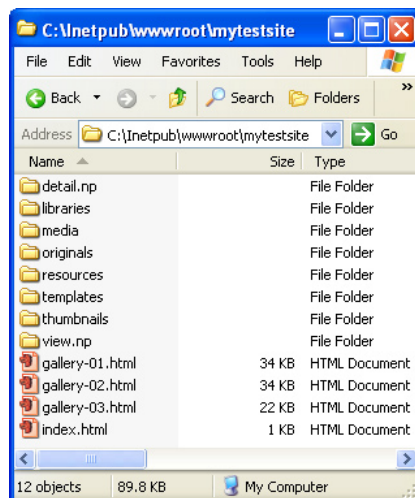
C:\Inetpub\wwwroot\mytestsite

File Edit View Favorites Tools Help

Back Search Folders

Address C:\Inetpub\wwwroot\mytestsite Go

| Name | Size | Type |
|---|---|---|
| detail.np | | File Folder |
| libraries | | File Folder |
| media | | File Folder |
| originals | | File Folder |
| resources | | File Folder |
| templates | | File Folder |
| thumbnails | | File Folder |
| view.np | | File Folder |
| gallery-01.html | 34 KB | HTML Document |
| gallery-02.html | 34 KB | HTML Document |
| gallery-03.html | 22 KB | HTML Document |
| index.html | 1 KB | HTML Document |

12 objects 89.8 KB My Computer